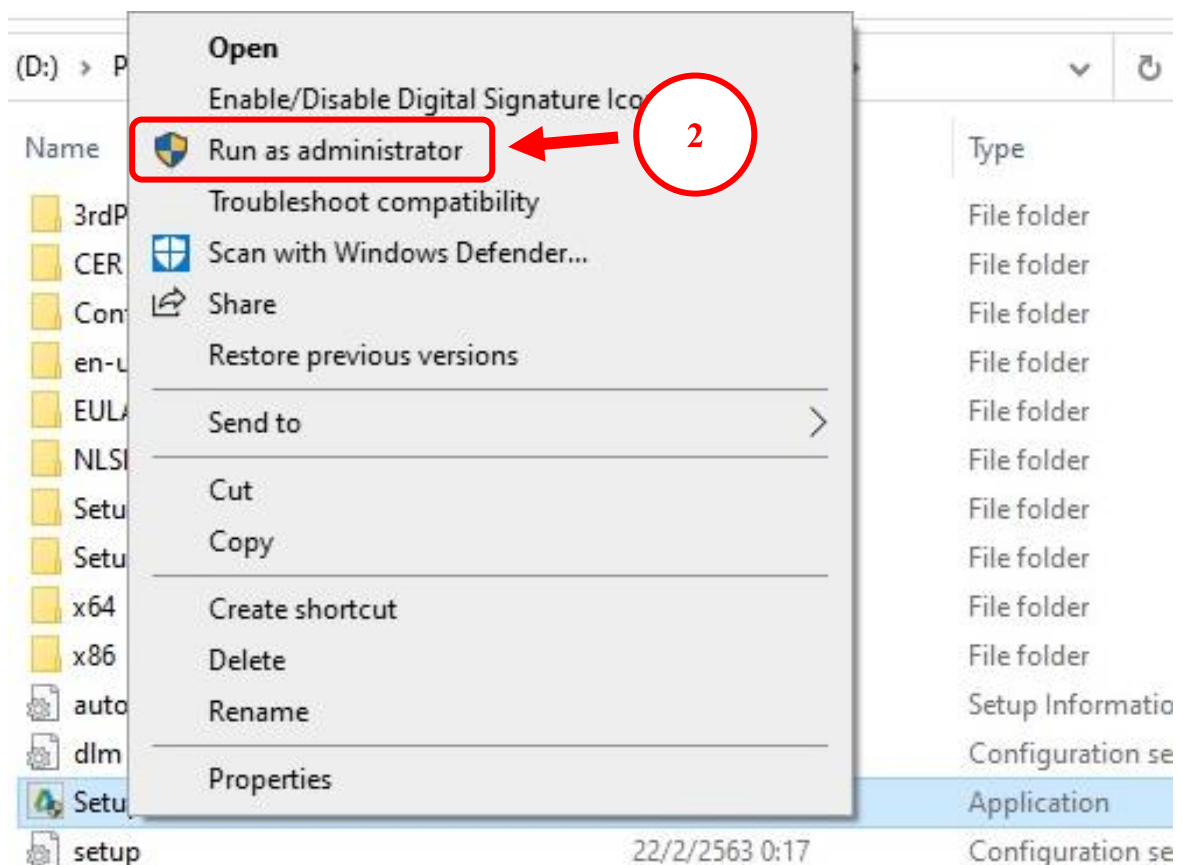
(D:) > P

Name

3rdP
CER
Con
en-u
EUL
NLS
Setu
Setu
x64
x86
auto
dlm
Setu
setup

Open
Enable/Disable Digital Signature Ico
Run as administrator
Troubleshoot compatibility
Scan with Windows Defender...
Share
Restore previous versions
Send to
Cut
Copy
Create shortcut
Delete
Rename
Properties

2

22/2/2563 0:17

Type
File folder
File folder
File folder
File folder
File folder
File folder
File folder
File folder
File folder
File folder
Setup Informatio
Configuration se
Application
Configuration se